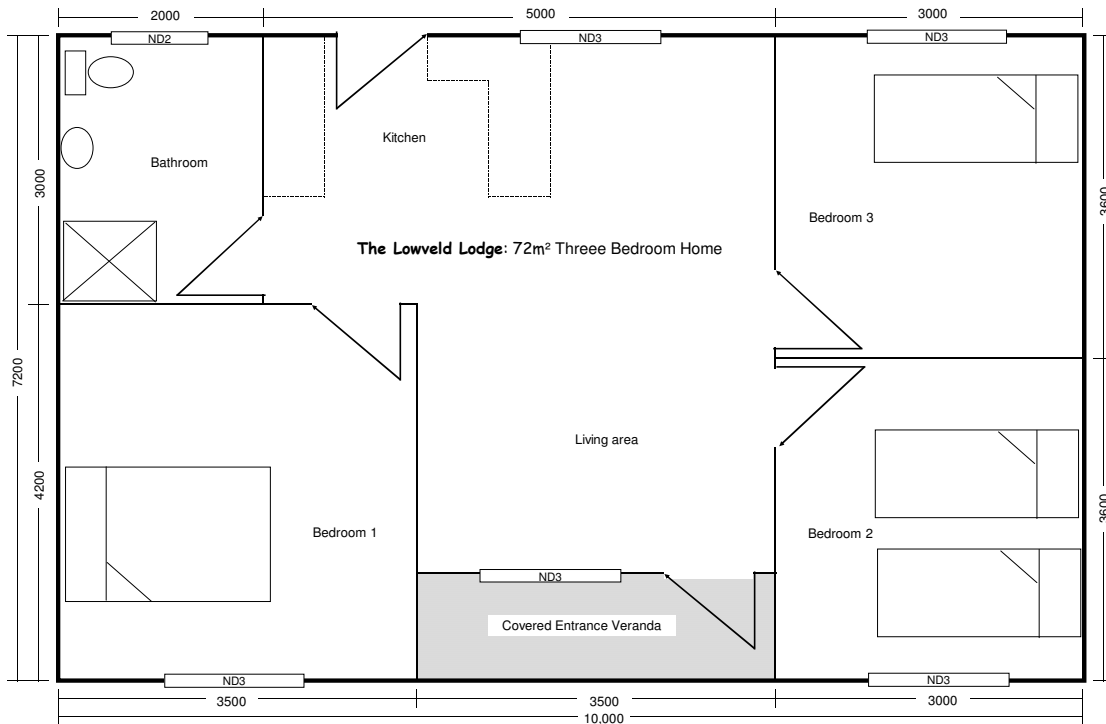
2000
5000
3000
ND2
ND3
ND3
3000
Kitchen
Bathroom
Bedroom 3
3600
**The Lowveld Lodge**: 72m² Threee Bedroom Home
7200
Living area
4200
Bedroom 1
Bedroom 2
3600
ND3
Covered Entrance Veranda
ND3
ND3
3500
3500
3000
10,000